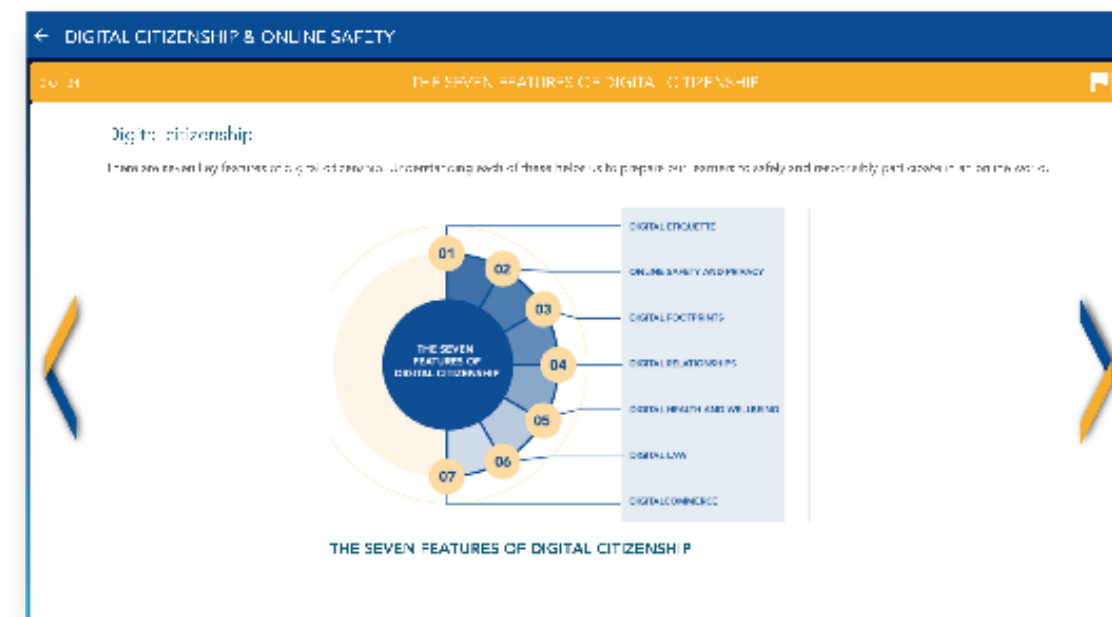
← DIGITAL CITIZENSHIP & ONLINE SAFETY

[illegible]

THE SEVEN FEATURES OF DIGITAL CITIZENSHIP

Digital citizenship

There are seven key features of digital citizenship. Understanding each of these helps us to prepare our learners to safely and responsibly participate in an online world.

THE SEVEN FEATURES OF DIGITAL CITIZENSHIP

01
02
03
04
05
06
07

DIGITAL ETIQUETTE
ONLINE SAFETY AND PRIVACY
DIGITAL FOOTPRINTS
DIGITAL RELATIONSHIPS
DIGITAL HEALTH AND WELLBEING
DIGITAL LAW
DIGITAL COMMERCE

THE SEVEN FEATURES OF DIGITAL CITIZENSHIP